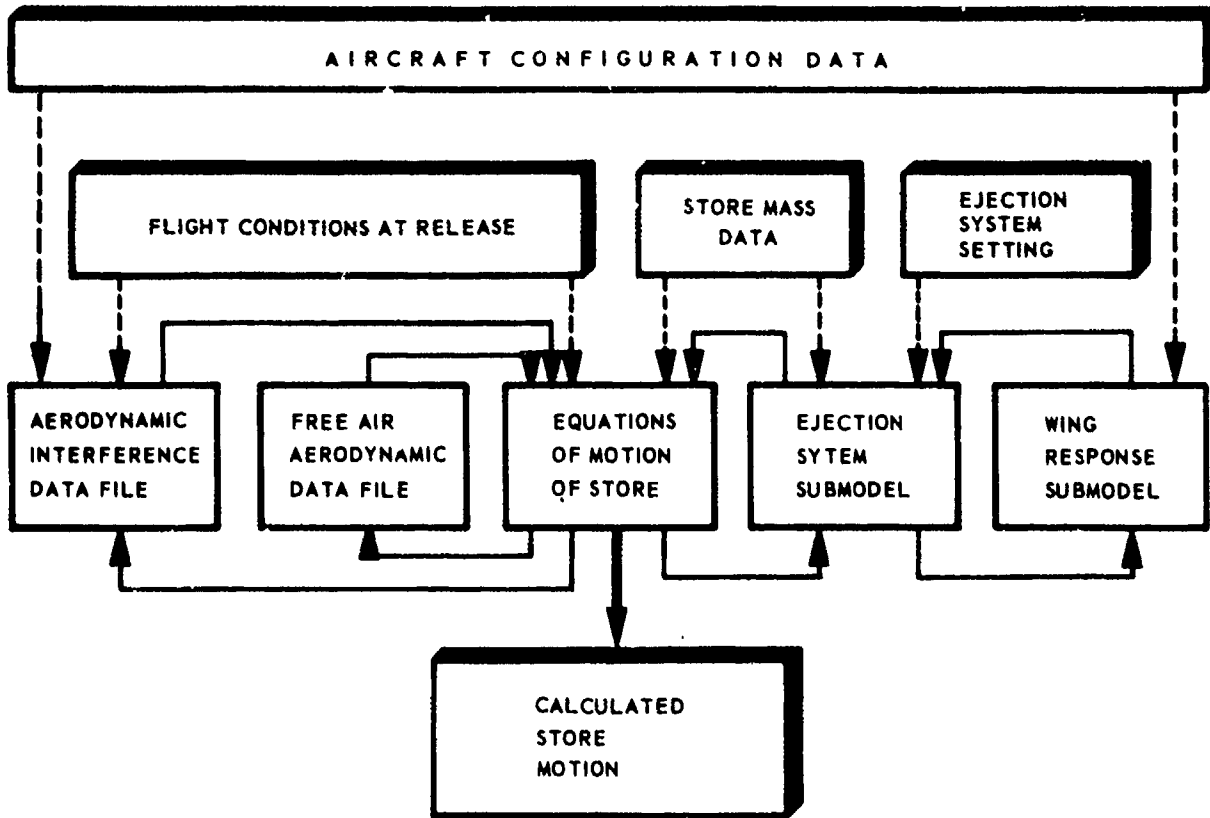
AIRCRAFT CONFIGURATION DATA

FLIGHT CONDITIONS AT RELEASE

STORE MASS DATA

EJECTION SYSTEM SETTING

AERODYNAMIC INTERFERENCE DATA FILE

FREE AIR AERODYNAMIC DATA FILE

EQUATIONS OF MOTION OF STORE

EJECTION SYTEM SUBMODEL

WING RESPONSE SUBMODEL

CALCULATED STORE MOTION